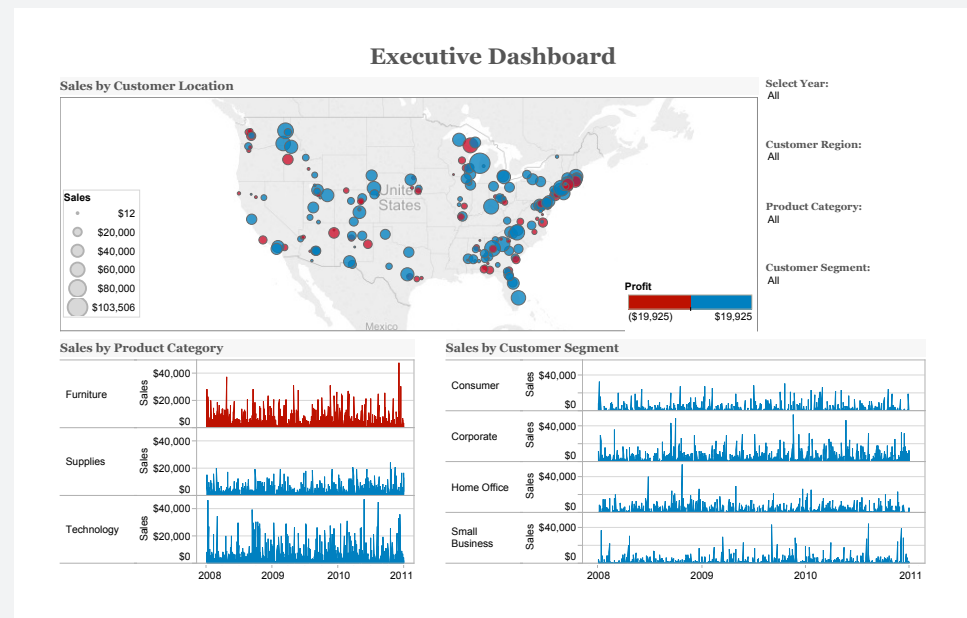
Executive Dashboard

Sales by Customer Location

Sales
$12
$20,000
$40,000
$60,000
$80,000
$103,506

United States

Mexico

Profit
($19,925)
$19,925

Select Year:
All

Customer Region:
All

Product Category:
All

Customer Segment:
All

Sales by Product Category

Furniture
Sales
$40,000
$20,000
$0

Supplies
Sales
$40,000
$20,000
$0

Technology
Sales
$40,000
$20,000
$0

2008 2009 2010 2011

Sales by Customer Segment

Consumer
Sales
$40,000
$0

Corporate
Sales
$40,000
$0

Home Office
Sales
$40,000
$0

Small Business
Sales
$40,000
$0

2008 2009 2010 2011